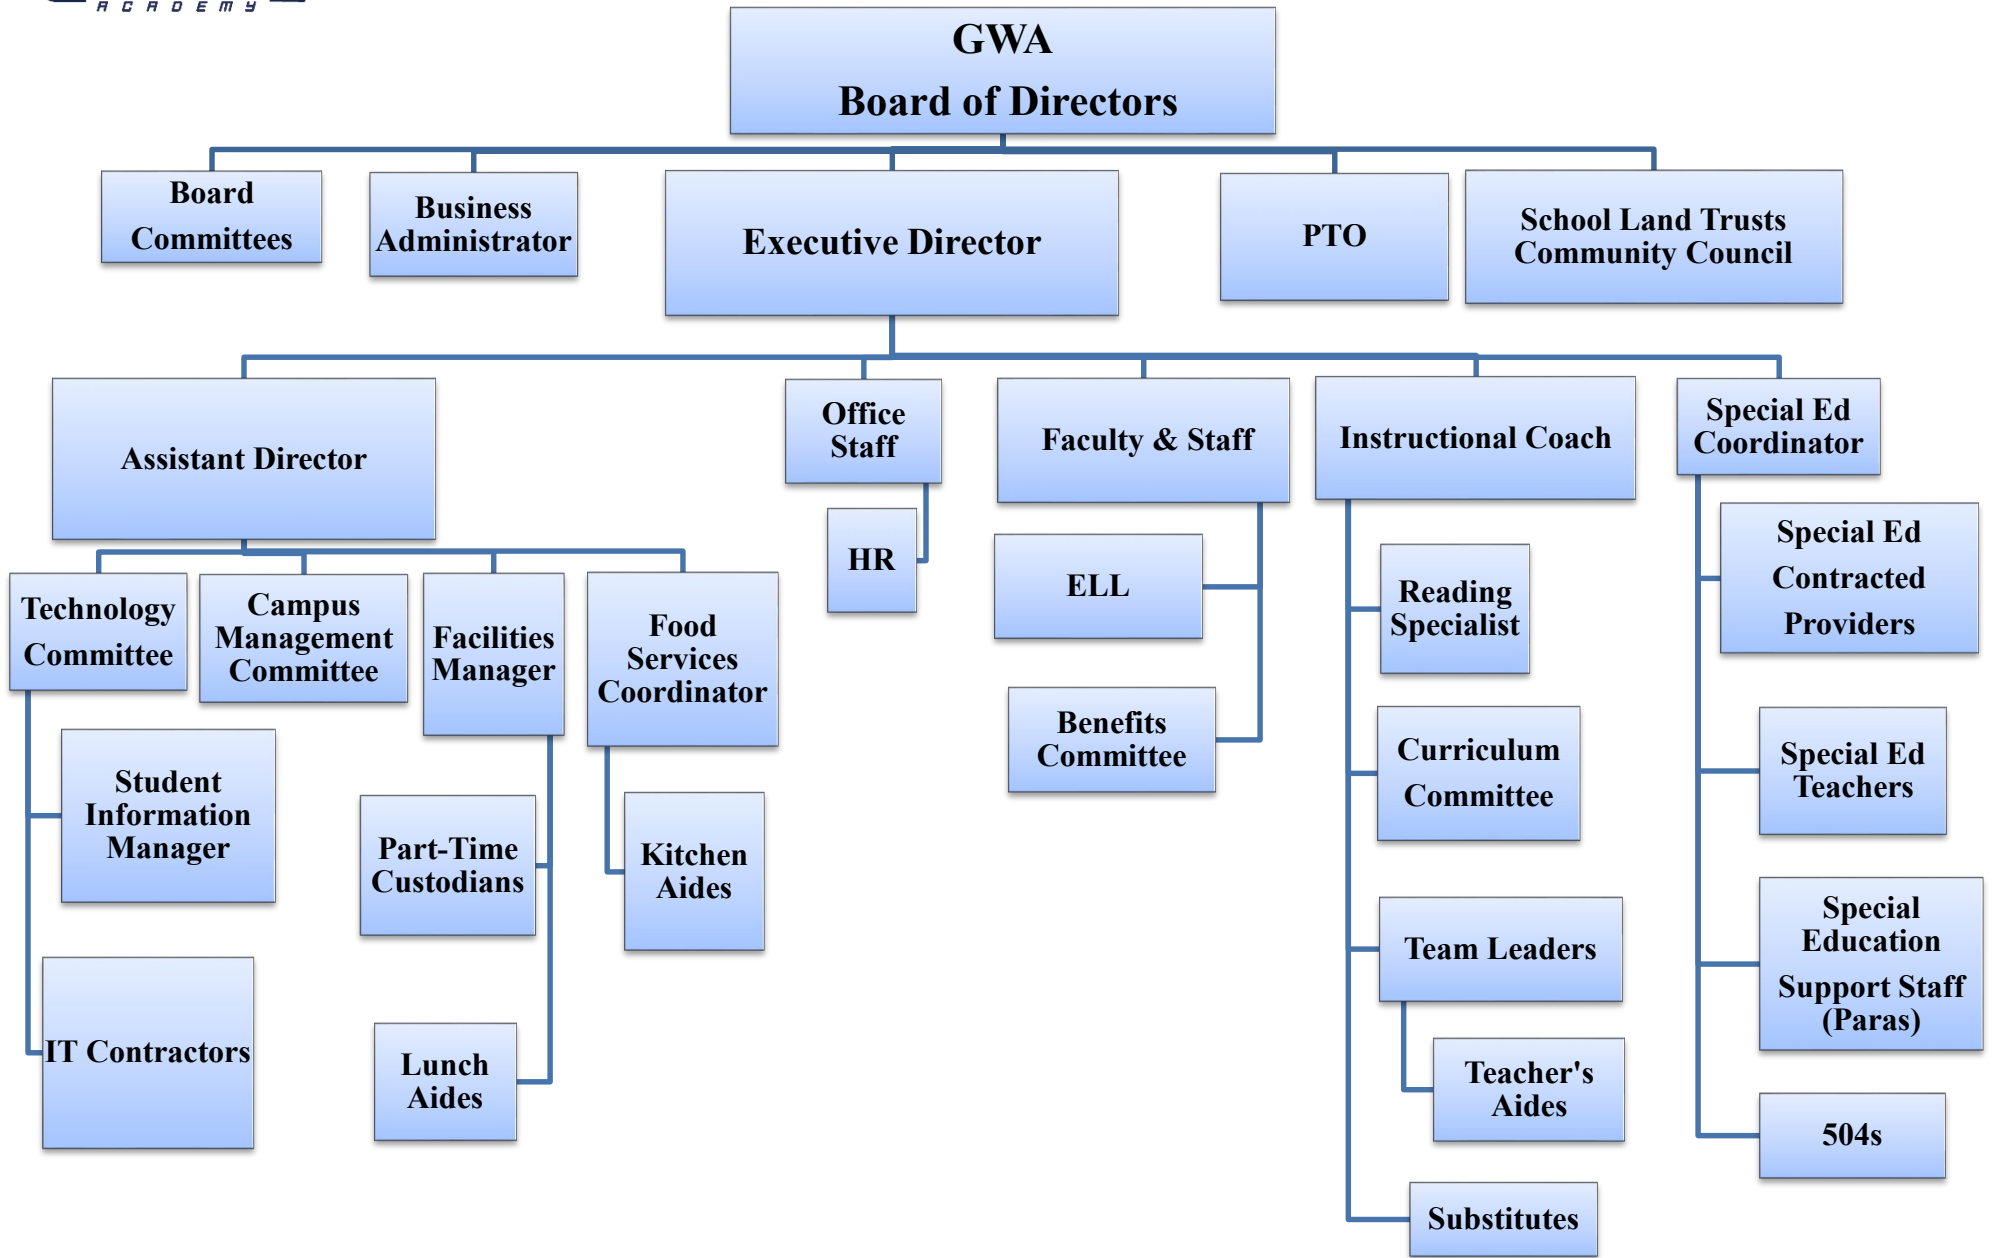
ACADEMY

GWA
Board of Directors

Board Committees

Business Administrator

Executive Director

PTO

School Land Trusts Community Council

Assistant Director

Office Staff

HR

Faculty & Staff

ELL

Benefits Committee

Instructional Coach

Reading Specialist

Curriculum Committee

Team Leaders

Teacher's Aides

Substitutes

Special Ed Coordinator

Special Ed Contracted Providers

Special Ed Teachers

Special Education Support Staff (Paras)

504s

Technology Committee

Student Information Manager

IT Contractors

Campus Management Committee

Facilities Manager

Part-Time Custodians

Lunch Aides

Food Services Coordinator

Kitchen Aides